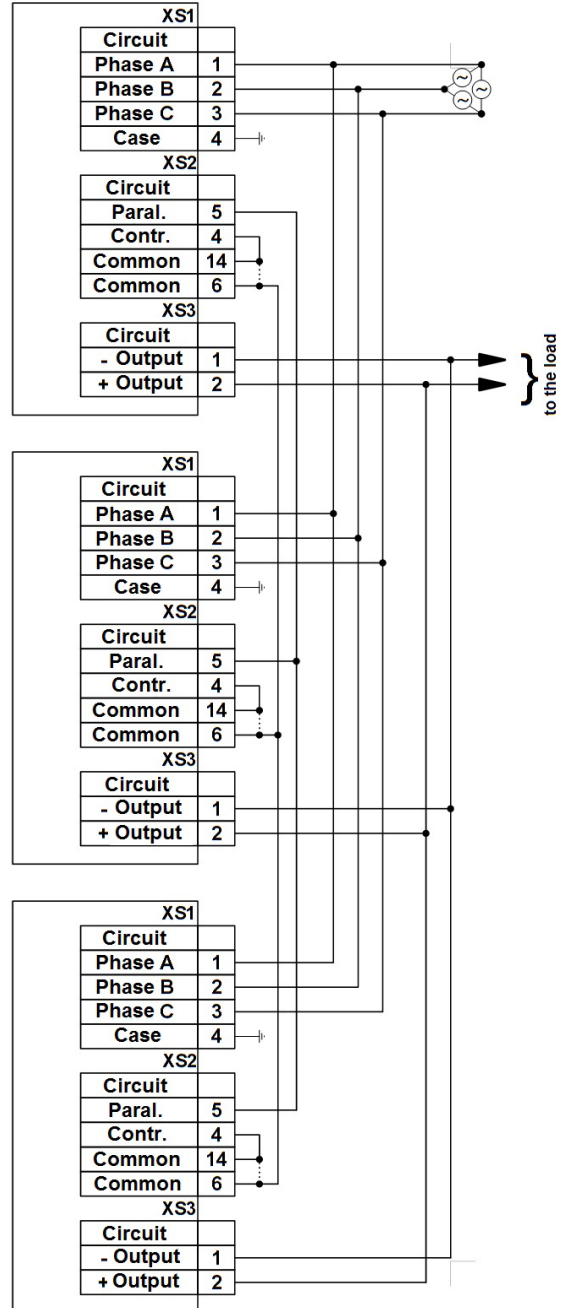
XS1

| Circuit | |
|---|---|
| Phase A | 1 |
| Phase B | 2 |
| Phase C | 3 |
| Case | 4 |

XS2

| Circuit | |
|---|---|
| Paral. | 5 |
| Contr. | 4 |
| Common | 14 |
| Common | 6 |

XS3

| Circuit | |
|---|---|
| - Output | 1 |
| + Output | 2 |

to the load

XS1

| Circuit | |
|---|---|
| Phase A | 1 |
| Phase B | 2 |
| Phase C | 3 |
| Case | 4 |

XS2

| Circuit | |
|---|---|
| Paral. | 5 |
| Contr. | 4 |
| Common | 14 |
| Common | 6 |

XS3

| Circuit | |
|---|---|
| - Output | 1 |
| + Output | 2 |

XS1

| Circuit | |
|---|---|
| Phase A | 1 |
| Phase B | 2 |
| Phase C | 3 |
| Case | 4 |

XS2

| Circuit | |
|---|---|
| Paral. | 5 |
| Contr. | 4 |
| Common | 14 |
| Common | 6 |

XS3

| Circuit | |
|---|---|
| - Output | 1 |
| + Output | 2 |